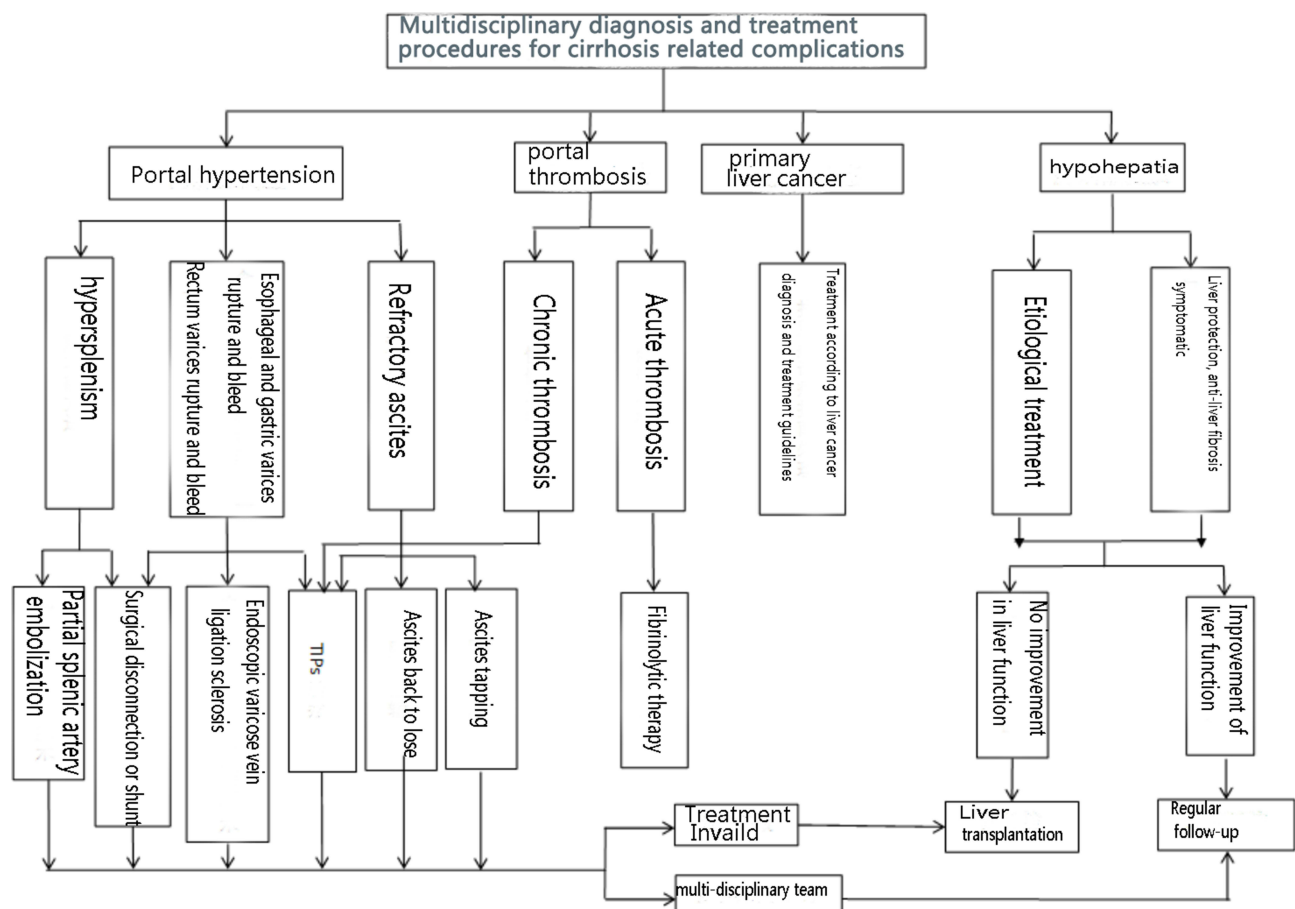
Multidisciplinary diagnosis and treatment procedures for cirrhosis related complications

Portal hypertension

portal thrombosis

primary liver cancer

hypohepatia

hypersplenism

Esophageal and gastric varices rupture and bleed Rectum varices rupture and bleed

Refractory ascites

Chronic thrombosis

Acute thrombosis

Treatment according to liver cancer diagnosis and treatment guidelines

Etiological treatment

Liver protection, anti-liver fibrosis symptomatic

Partial splenic artery embolization

Surgical disconnection or shunt

Endoscopic varicose vein ligation sclerosis

TIPs

Ascites back to lose

Ascites tapping

Fibrinolytic therapy

No improvement in liver function

Improvement of liver function

Treatment Invaild

Liver transplantation

Regular follow-up

multi-disciplinary team